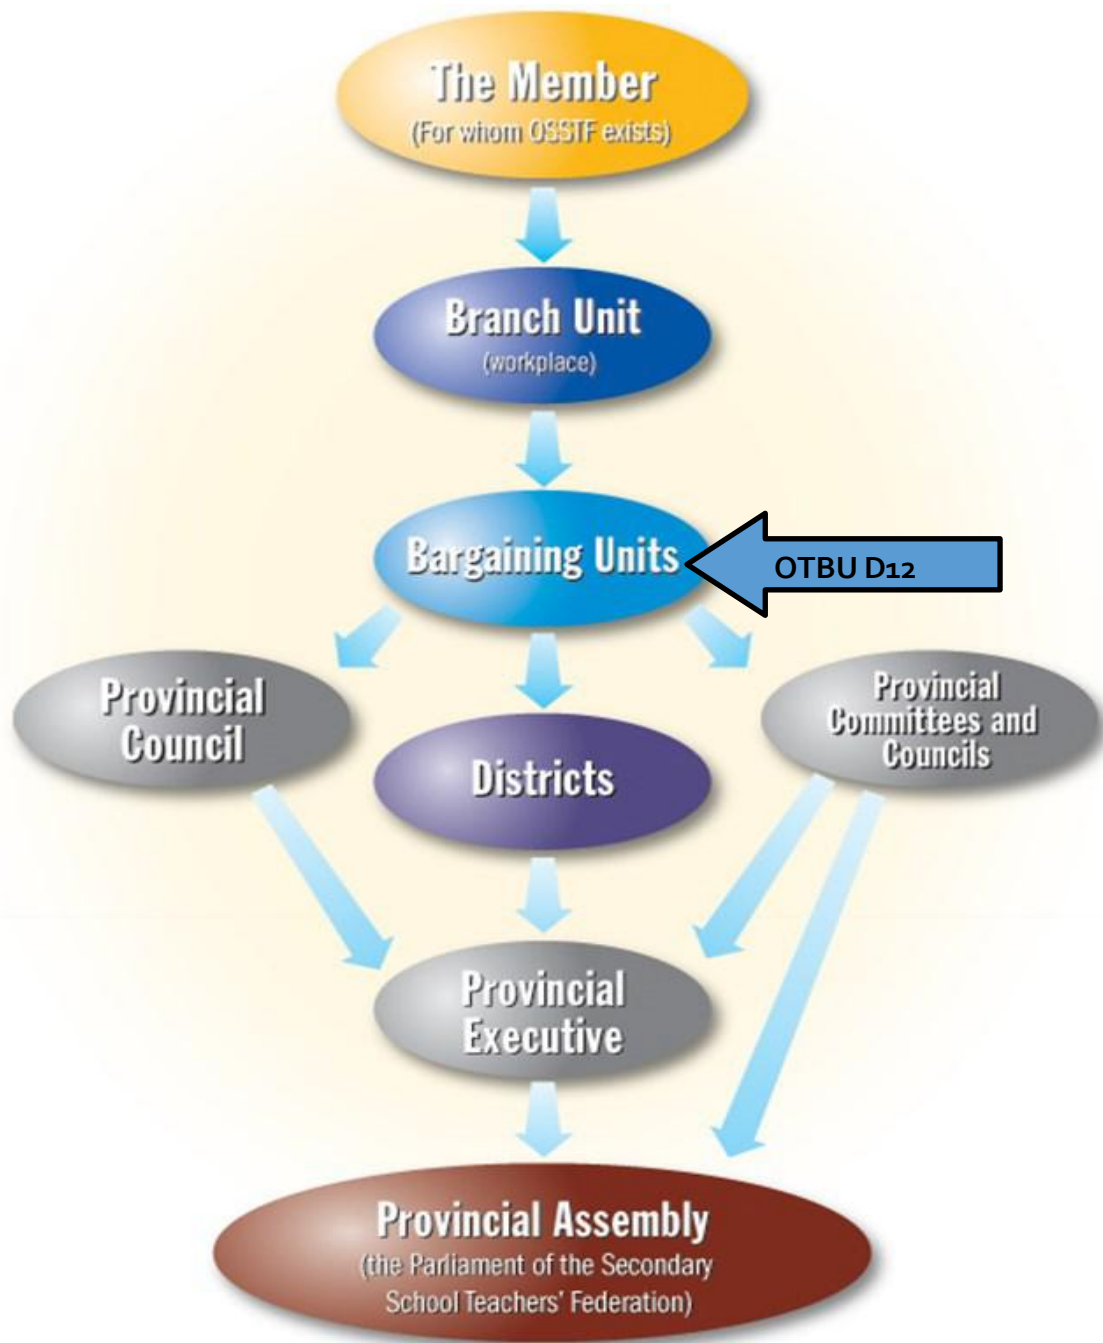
The Member
(For whom OSSTF exists)

Branch Unit
(workplace)

Bargaining Units

OTBU D12

Provincial Council

Districts

Provincial Committees and Councils

Provincial Executive

Provincial Assembly
(the Parliament of the Secondary School Teachers' Federation)